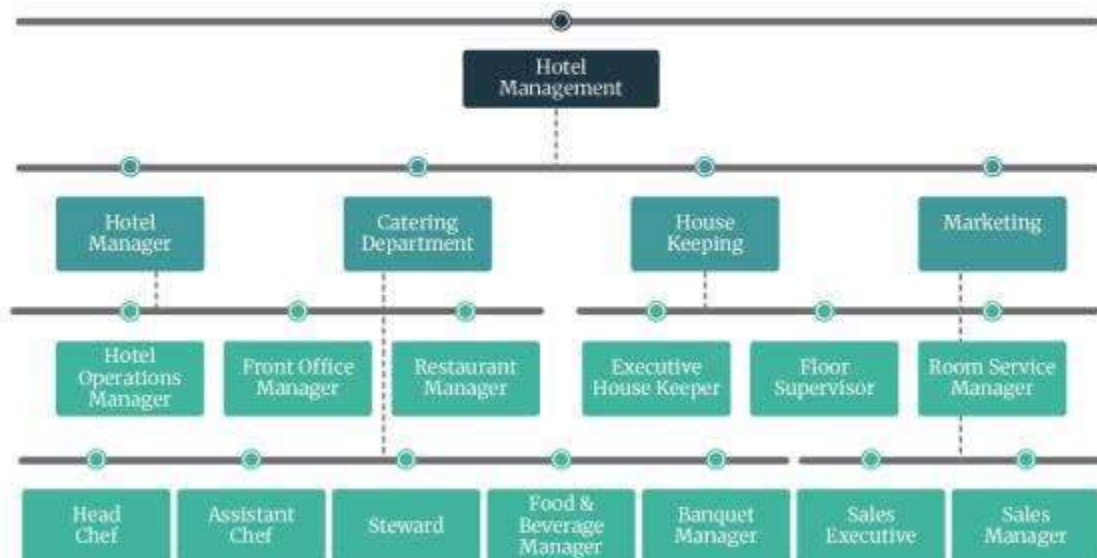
Hotel Management

Hotel Manager

Catering Department

House Keeping

Marketing

Hotel Operations Manager

Front Office Manager

Restaurant Manager

Executive House Keeper

Floor Supervisor

Room Service Manager

Head Chef

Assistant Chef

Steward

Food & Beverage Manager

Banquet Manager

Sales Executive

Sales Manager